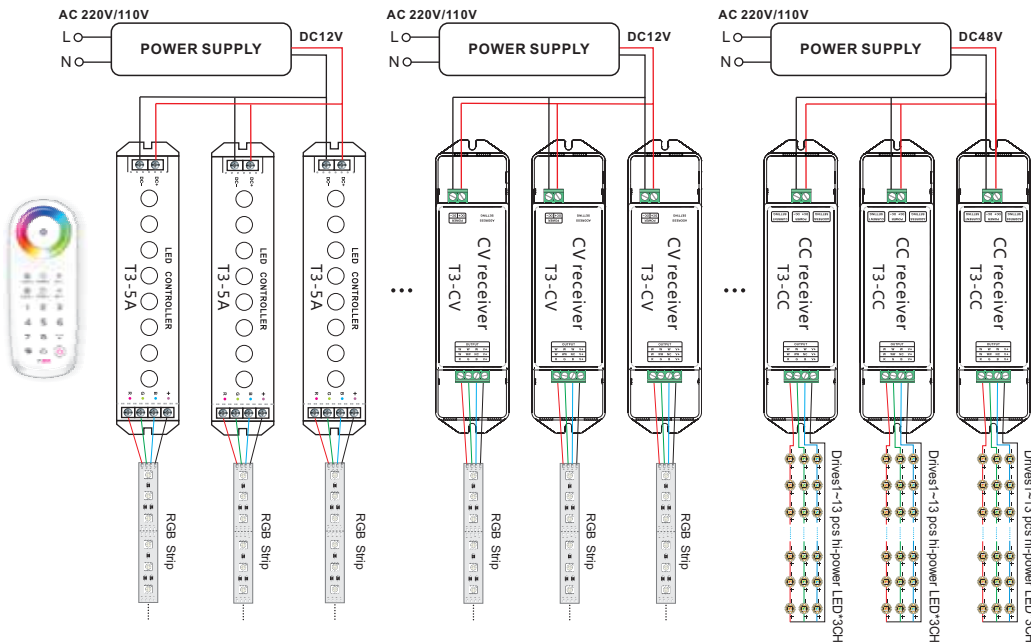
AC 220V/110V
L
N
POWER SUPPLY
DC12V

LED CONTROLLER
T3-5A
LED CONTROLLER
T3-5A
LED CONTROLLER
T3-5A

RGB Strip
RGB Strip
RGB Strip

...

AC 220V/110V
L
N
POWER SUPPLY
DC12V

CV receiver
T3-CV
CV receiver
T3-CV
CV receiver
T3-CV

RGB Strip
RGB Strip
RGB Strip

...

AC 220V/110V
L
N
POWER SUPPLY
DC48V

CC receiver
T3-CC
CC receiver
T3-CC
CC receiver
T3-CC

Drives1~13 pcs hi-power LED*3CH
Drives1~13 pcs hi-power LED*3CH
Drives1~13 pcs hi-power LED*3CH